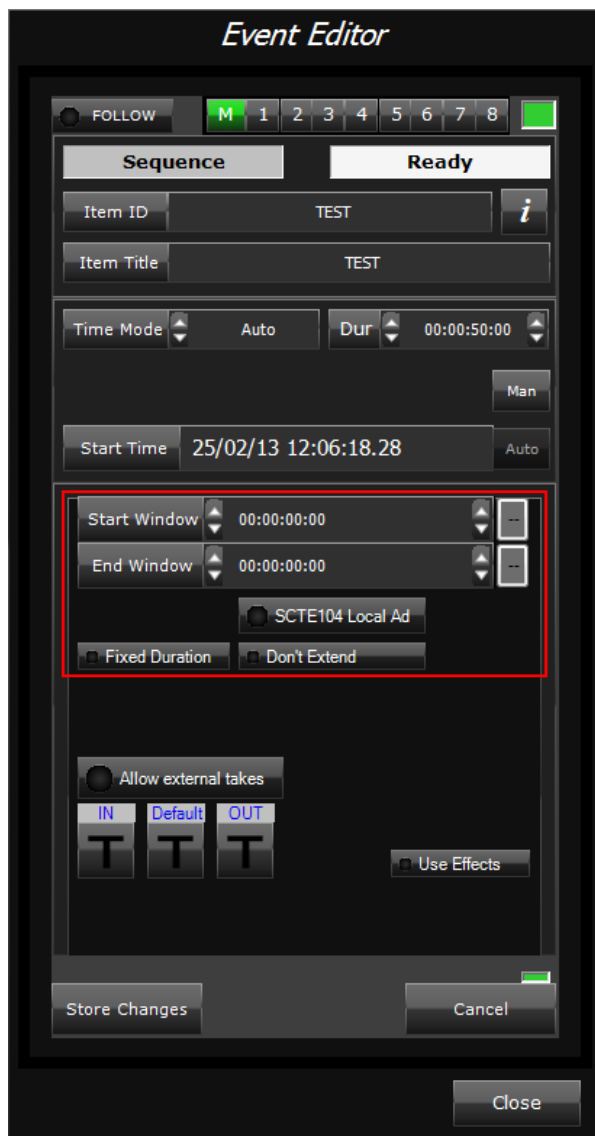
Event Editor

FOLLOW M 1 2 3 4 5 6 7 8

Sequence

Ready

Item ID

TEST

i

Item Title

TEST

Time Mode

Auto

Dur

00:00:50:00

Man

Start Time

25/02/13 12:06:18.28

Auto

Start Window

00:00:00:00

--

End Window

00:00:00:00

--

SCTE104 Local Ad

Fixed Duration

Don't Extend

Allow external takes

IN

Default

OUT

T

T

T

Use Effects

Store Changes

Cancel

Close